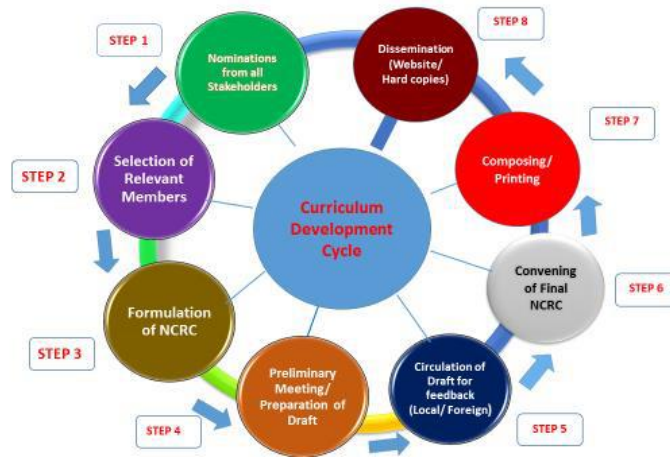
Curriculum Development Cycle

STEP 1
Nominations from all Stakeholders

STEP 2
Selection of Relevant Members

STEP 3
Formulation of NCRC

STEP 4
Preliminary Meeting/ Preparation of Draft

STEP 5
Circulation of Draft for feedback (Local/ Foreign)

STEP 6
Convening of Final NCRC

STEP 7
Composing/ Printing

STEP 8
Dissemination (Website/ Hard copies)